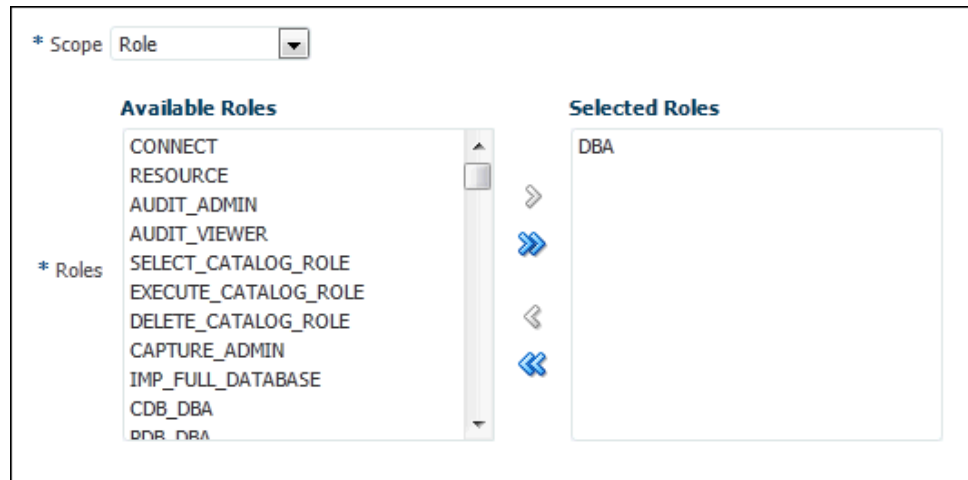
* Scope Role

Available Roles

CONNECT
RESOURCE
AUDIT_ADMIN
AUDIT_VIEWER
SELECT_CATALOG_ROLE
EXECUTE_CATALOG_ROLE
DELETE_CATALOG_ROLE
CAPTURE_ADMIN
IMP_FULL_DATABASE
CDB_DBA
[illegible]

* Roles

Selected Roles

DBA